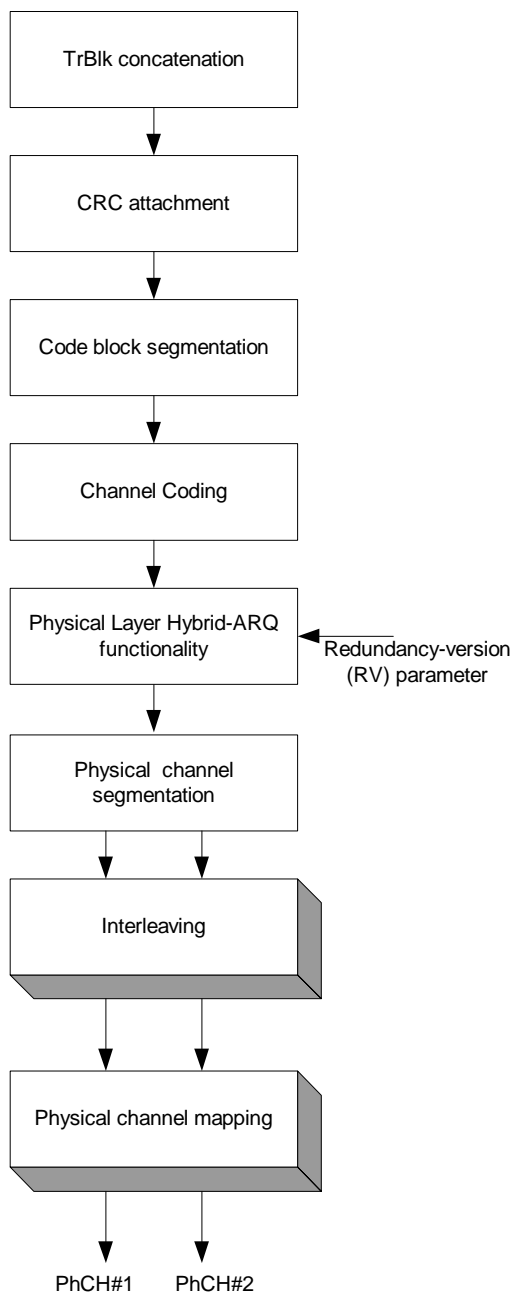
TrBlk concatenation

CRC attachment

Code block segmentation

Channel Coding

Physical Layer Hybrid-ARQ functionality

Redundancy-version (RV) parameter

Physical channel segmentation

Interleaving

Physical channel mapping

PhCH#1

PhCH#2